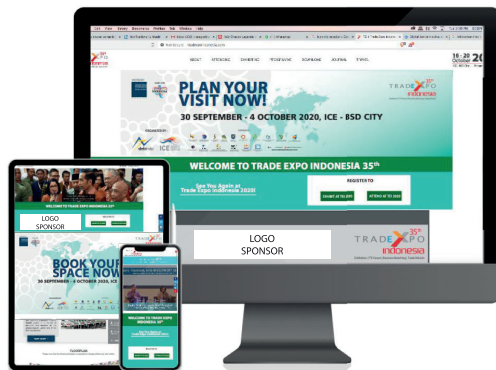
PLAN YOUR VISIT NOW!

30 SEPTEMBER - 4 OCTOBER 2020, ICE - BSD CITY

TRADE EXPO indonesia 35th

16 - 20 October

ABOUT

WELCOME TO TRADE EXPO INDONESIA 35th

See You Again at Trade Expo Indonesia 2020!

REGISTER TO

LOGO SPONSOR

TRADE EXPO 35th indonesia

LOGO SPONSOR

BOOK YOUR SPACE NOW

30 SEPTEMBER - 4 OCTOBER 2020, ICE

WELCOME TO TRADE EXPO INDONESIA 35th

WELCOME TO TRADE EXPO INDONESIA 35th

FLOORPLAN